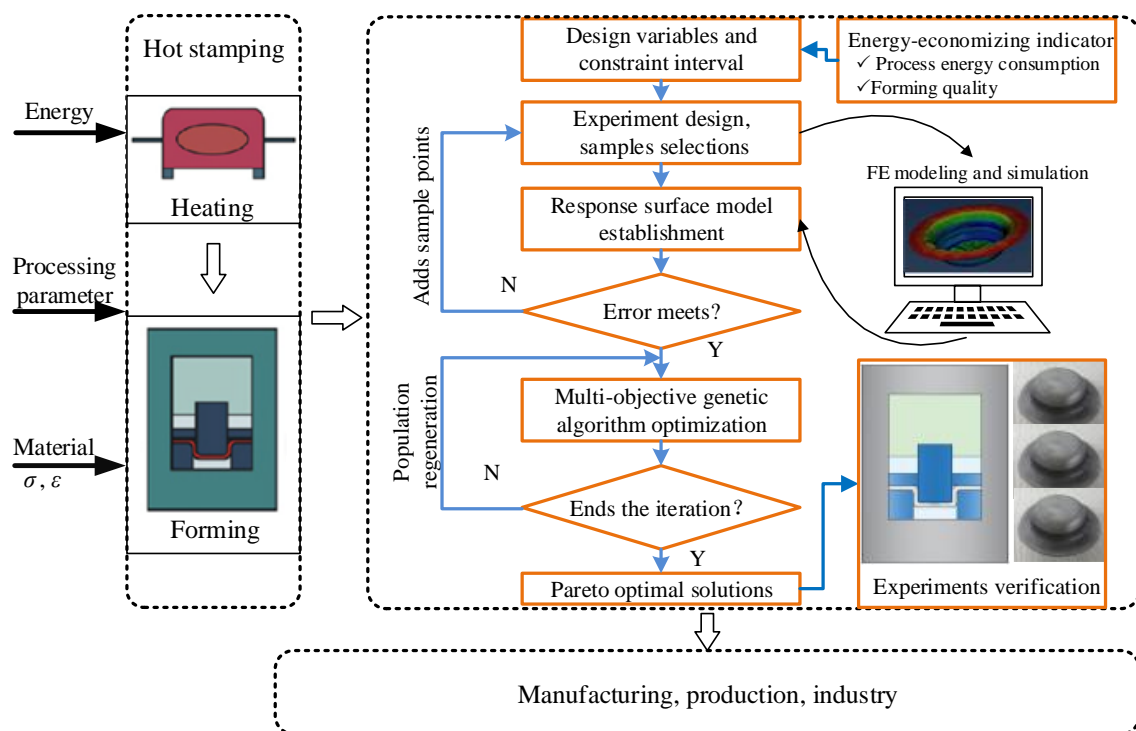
Hot stamping

Energy

Heating

Processing parameter

Material
$\sigma, \varepsilon$

Forming

Design variables and constraint interval

Energy-economizing indicator
✓ Process energy consumption
✓Forming quality

Experiment design, samples selections

FE modeling and simulation

Adds sample points

Response surface model establishment

N

Error meets?

Y

Population regeneration

Multi-objective genetic algorithm optimization

N

Ends the iteration?

Y

Pareto optimal solutions

Experiments verification

Manufacturing, production, industry